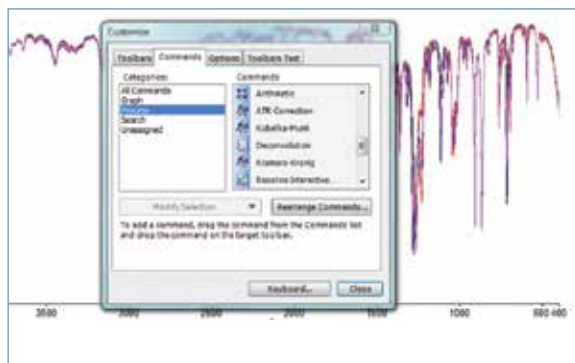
Customize

Toolbars | Commands | Options | Toolbars Text

Categories:
All Commands
Graph
Process
Search
Unassigned

Commands:
Arithmetic
ATR Correction
Kubelka-Munk
Deconvolution
Kramers-Kronig
Baseline Interactive...

Modify Selection
Rearrange Commands...

To add a command, drag the command from the Commands list and drop the command on the target toolbar.

Keyboard...
Close

3500
3000
2500
2000
1500
1000
500 400